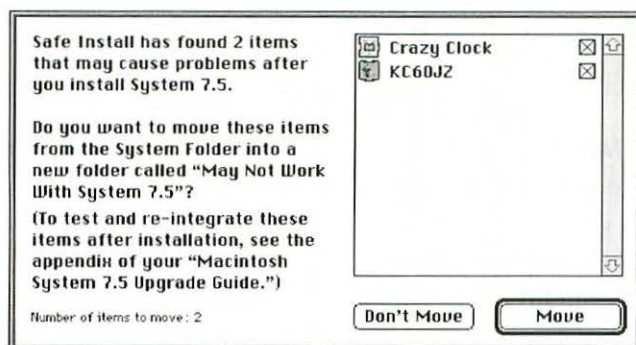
Safe Install has found 2 items that may cause problems after you install System 7.5.

Do you want to move these items from the System Folder into a new folder called "May Not Work With System 7.5"?

(To test and re-integrate these items after installation, see the appendix of your "Macintosh System 7.5 Upgrade Guide.")

Crazy Clock

KC60JZ

Number of items to move: 2

Don't Move

Move